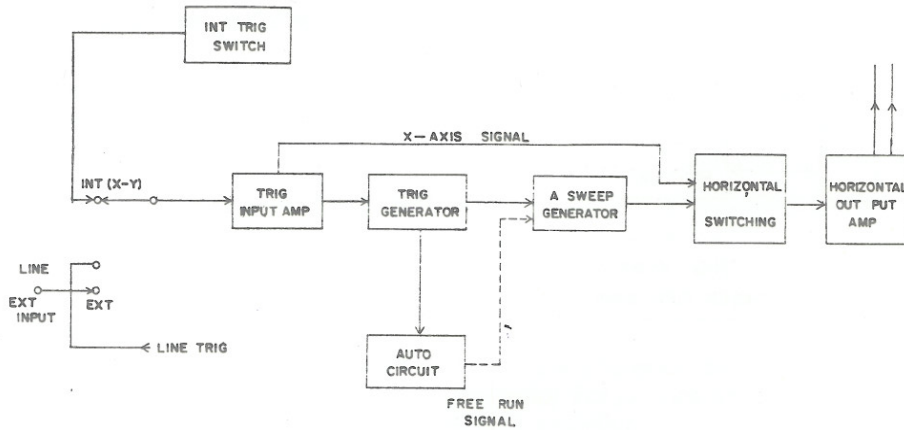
INT TRIG SWITCH

X — AXIS SIGNAL

INT (X-Y)

TRIG INPUT AMP

TRIG GENERATOR

A SWEEP GENERATOR

HORIZONTAL SWITCHING

HORIZONTAL OUT PUT AMP

LINE

EXT INPUT

EXT

LINE TRIG

AUTO CIRCUIT

FREE RUN SIGNAL